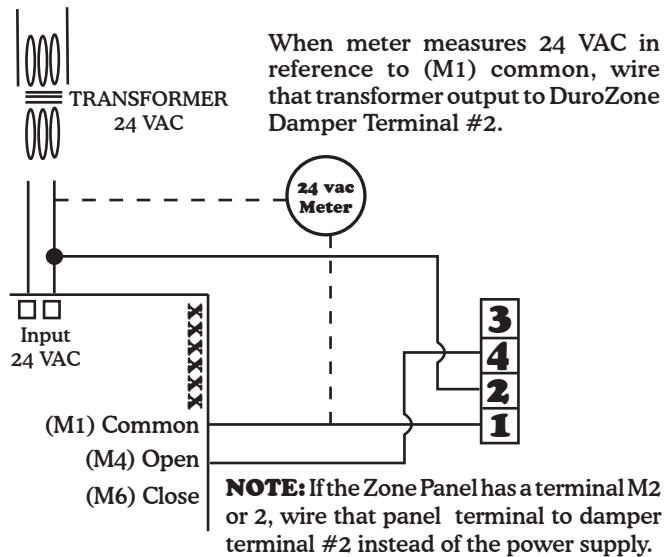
TRANSFORMER
24 VAC

When meter measures 24 VAC in reference to (M1) common, wire that transformer output to DuroZone Damper Terminal #2.

24 vac
Meter

Input
24 VAC

XXXXXX

3
4
2
1

(M1) Common
(M4) Open
(M6) Close

NOTE: If the Zone Panel has a terminal M2 or 2, wire that panel terminal to damper terminal #2 instead of the power supply.